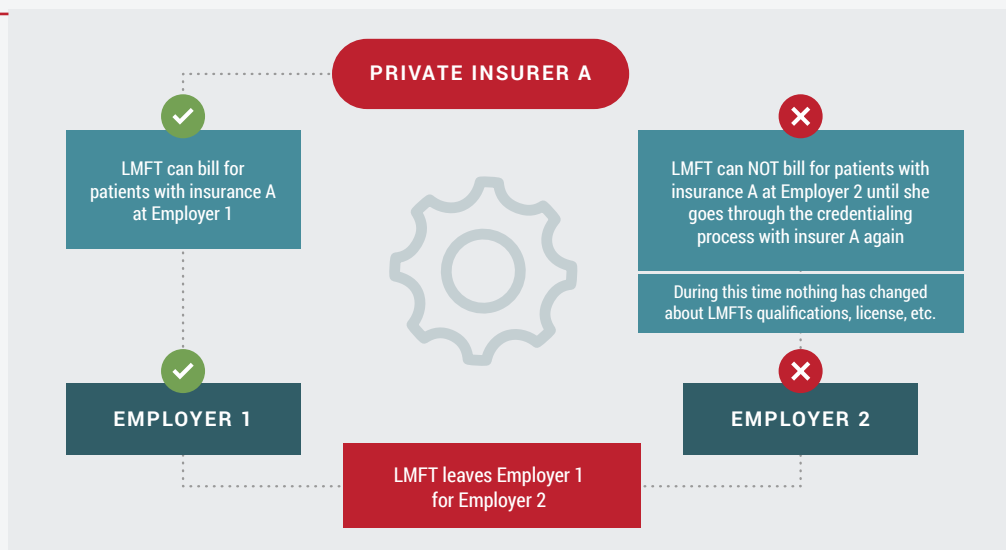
PRIVATE INSURER A

LMFT can bill for patients with insurance A at Employer 1

LMFT can NOT bill for patients with insurance A at Employer 2 until she goes through the credentialing process with insurer A again

During this time nothing has changed about LMFTs qualifications, license, etc.

EMPLOYER 1

EMPLOYER 2

LMFT leaves Employer 1 for Employer 2